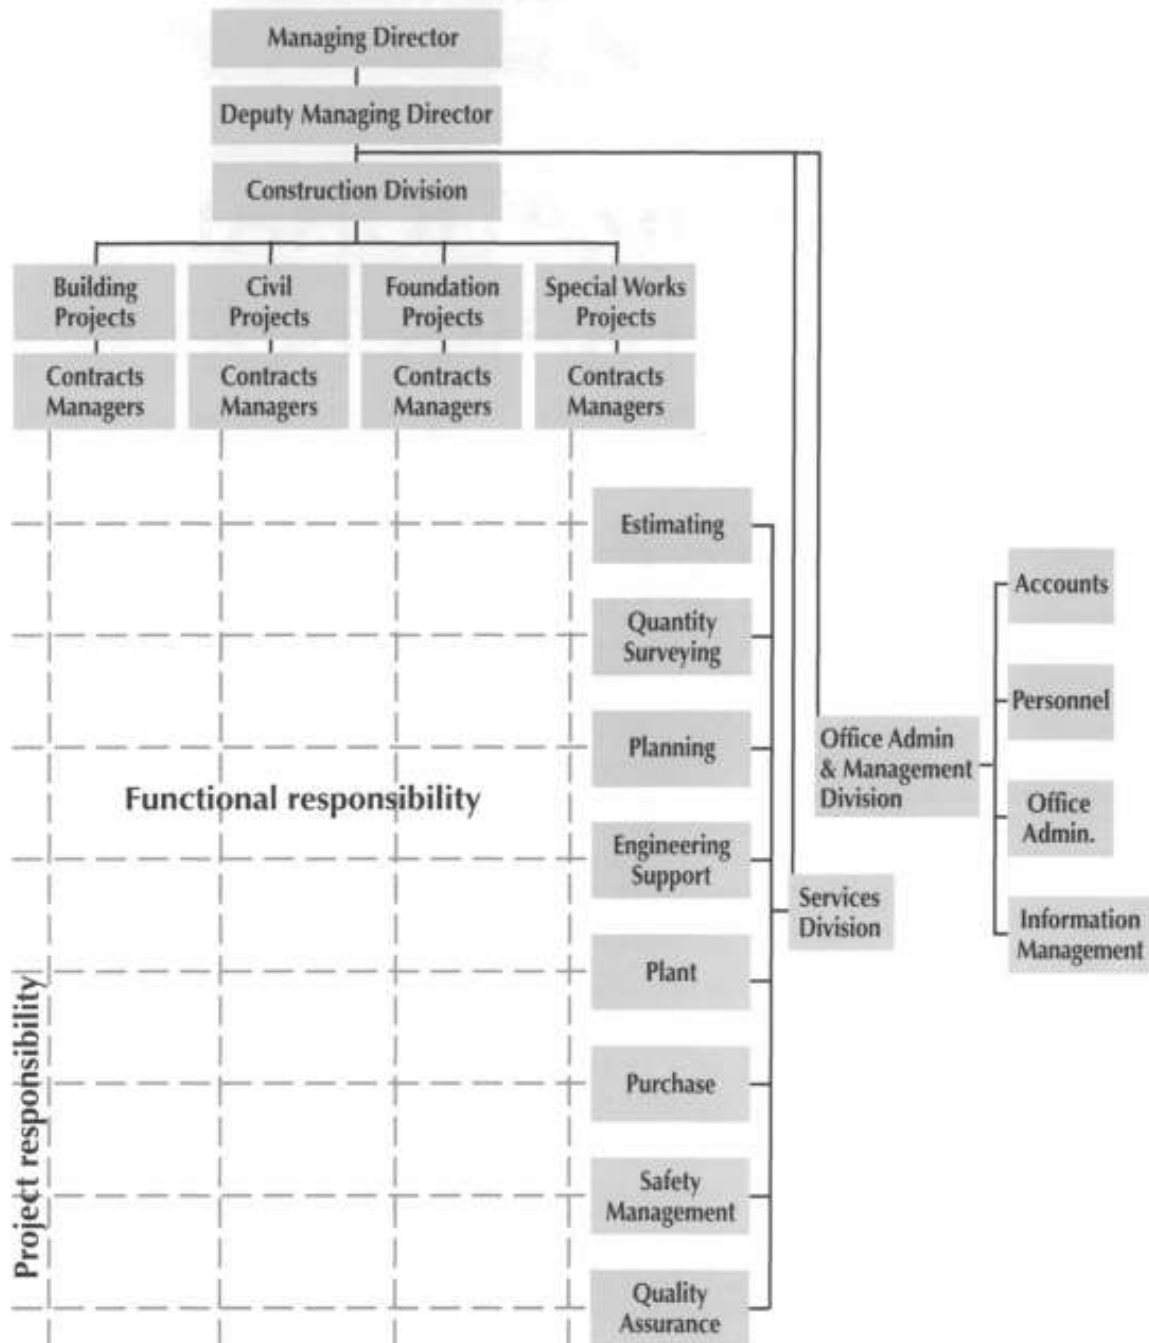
Managing Director

Deputy Managing Director

Construction Division

Building Projects

Civil Projects

Foundation Projects

Special Works Projects

Contracts Managers

Contracts Managers

Contracts Managers

Contracts Managers

Estimating

Quantity Surveying

Planning

Engineering Support

Plant

Purchase

Safety Management

Quality Assurance

Services Division

Office Admin & Management Division

Accounts

Personnel

Office Admin.

Information Management

Functional responsibility

Project responsibility